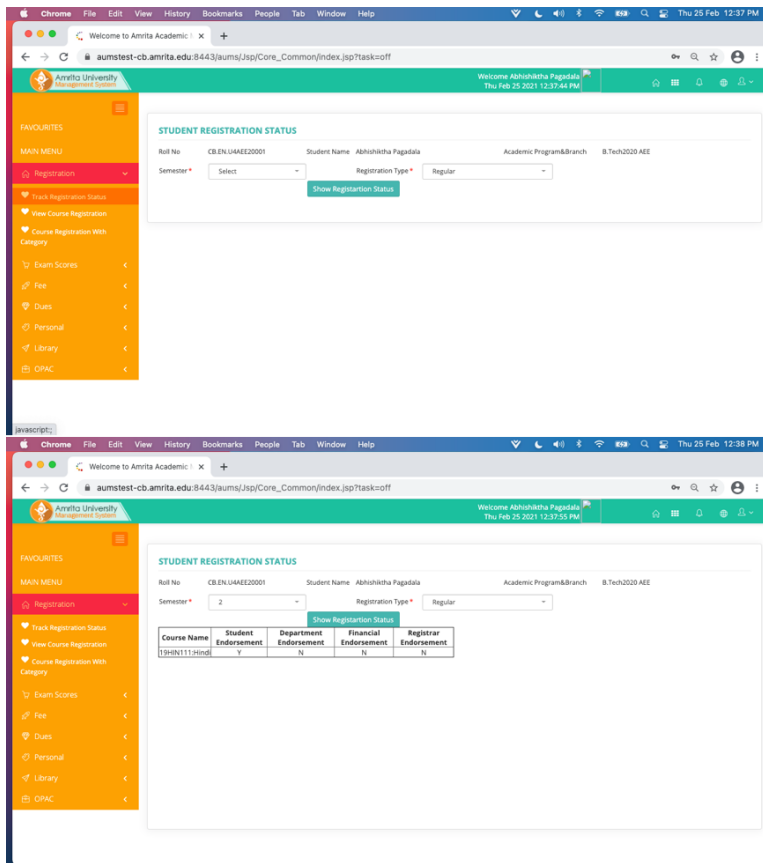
Chrome File Edit View History Bookmarks People Tab Window Help

Thu 25 Feb 12:37 PM

Welcome to Amrita Academic M ×

aumstest-cb.amrita.edu:8443/aums/Jsp/Core_Common/index.jsp?task=off

Amrita University Management System

Welcome Abhishiktha Pagadala
Thu Feb 25 2021 12:37:44 PM

FAVOURITES

MAIN MENU

Registration

Track Registration Status

View Course Registration

Course Registration With Category

Exam Scores

Fee

Dues

Personal

Library

OPAC

STUDENT REGISTRATION STATUS

Roll No CB.EN.U4AEE20001 Student Name Abhishiktha Pagadala Academic Program&Branch B.Tech2020 AEE

Semester * Select Registration Type * Regular

Show Registartion Status

javascript:;

Chrome File Edit View History Bookmarks People Tab Window Help

Thu 25 Feb 12:38 PM

Welcome to Amrita Academic M ×

aumstest-cb.amrita.edu:8443/aums/Jsp/Core_Common/index.jsp?task=off

Amrita University Management System

Welcome Abhishiktha Pagadala
Thu Feb 25 2021 12:37:55 PM

FAVOURITES

MAIN MENU

Registration

Track Registration Status

View Course Registration

Course Registration With Category

Exam Scores

Fee

Dues

Personal

Library

OPAC

STUDENT REGISTRATION STATUS

Roll No CB.EN.U4AEE20001 Student Name Abhishiktha Pagadala Academic Program&Branch B.Tech2020 AEE

Semester * 2 Registration Type * Regular

Show Registartion Status

| Course Name | Student Endorsement | Department Endorsement | Financial Endorsement | Registrar Endorsement |
|---|---|---|---|---|
| 19HIN111:Hindi | Y | N | N | N |